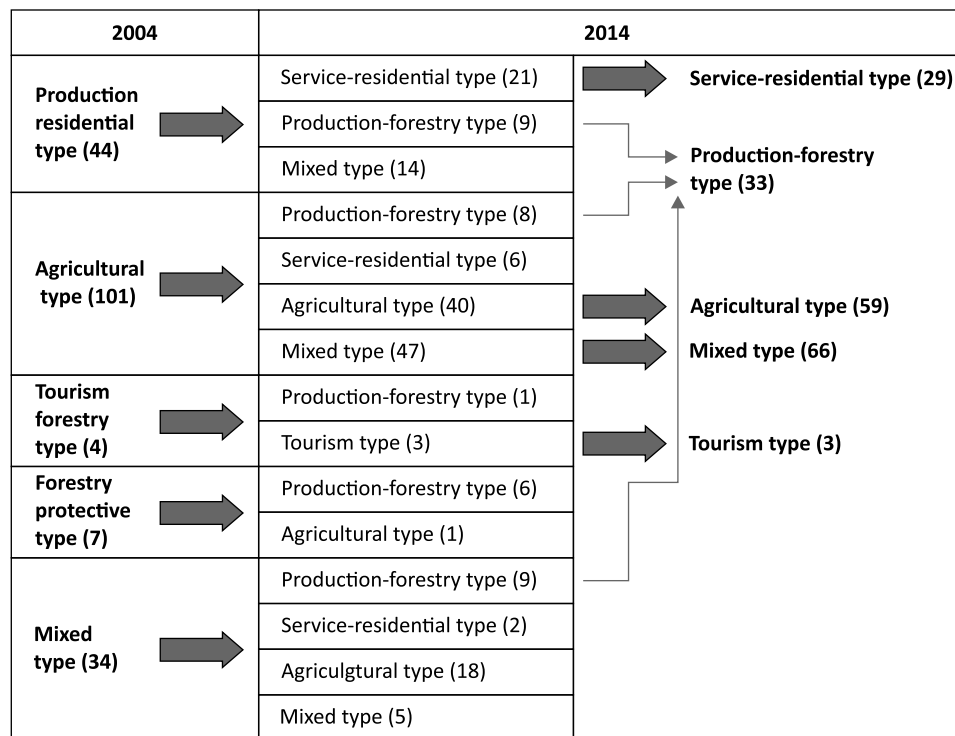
| 2004 | 2014 | |
|---|---|---|
| Production residential type (44) | Service-residential type (21) | Service-residential type (29) |
| | Production-forestry type (9) | Production-forestry type (33) |
| | Mixed type (14) | |
| Agricultural type (101) | Production-forestry type (8) | |
| | Service-residential type (6) | |
| | Agricultural type (40) | Agricultural type (59) |
| | Mixed type (47) | Mixed type (66) |
| Tourism forestry type (4) | Production-forestry type (1) | |
| | Tourism type (3) | Tourism type (3) |
| Forestry protective type (7) | Production-forestry type (6) | |
| | Agricultural type (1) | |
| Mixed type (34) | Production-forestry type (9) | |
| | Service-residential type (2) | |
| | Agriculgtural type (18) | |
| | Mixed type (5) | |